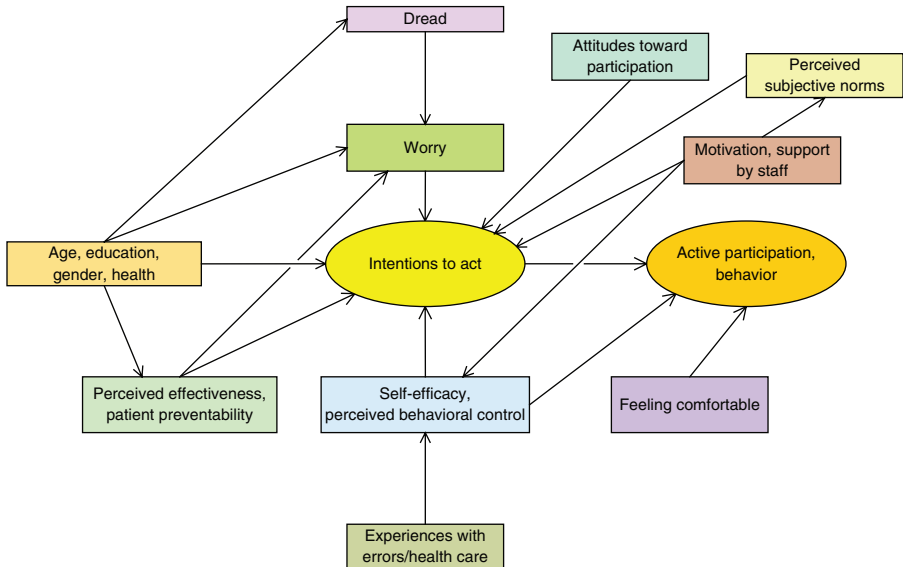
Dread

Attitudes toward participation

Perceived subjective norms

Worry

Motivation, support by staff

Age, education, gender, health

Intentions to act

Active participation, behavior

Perceived effectiveness, patient preventability

Self-efficacy, perceived behavioral control

Feeling comfortable

Experiences with errors/health care